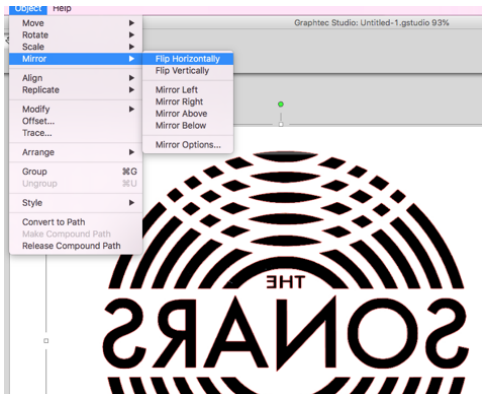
Object Help

Move
Rotate
Scale
Mirror
Align
Replicate
Modify
Offset...
Trace...
Arrange
Group ⌘G
Ungroup ⌘U
Style
Convert to Path
Make Compound Path
Release Compound Path

Flip Horizontally
Flip Vertically
Mirror Left
Mirror Right
Mirror Above
Mirror Below
Mirror Options...

Graphtec Studio: Untitled-1.gstudio 93%

ƎHT
SRANOS